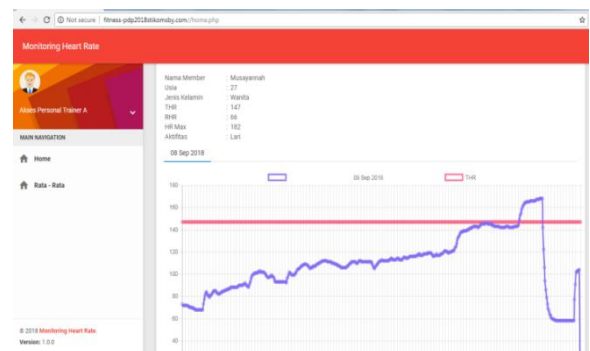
Not secure | fitness-pdp2018stikomsby.com//home.php

Monitoring Heart Rate

Akses Personal Trainer A

MAIN NAVIGATION

Home

Rata - Rata

© 2018 Monitoring Heart Rate.
Version: 1.0.0

| | |
|---|---|
| Nama Member | : Musayannah |
| Usia | : 27 |
| Jenis Kelamin | : Wanita |
| THR | : 147 |
| RHR | : 66 |
| HR Max | : 182 |
| Aktifitas | : Lari |

08 Sep 2018

08 Sep 2018
THR

180
160
140
120
100
80
60